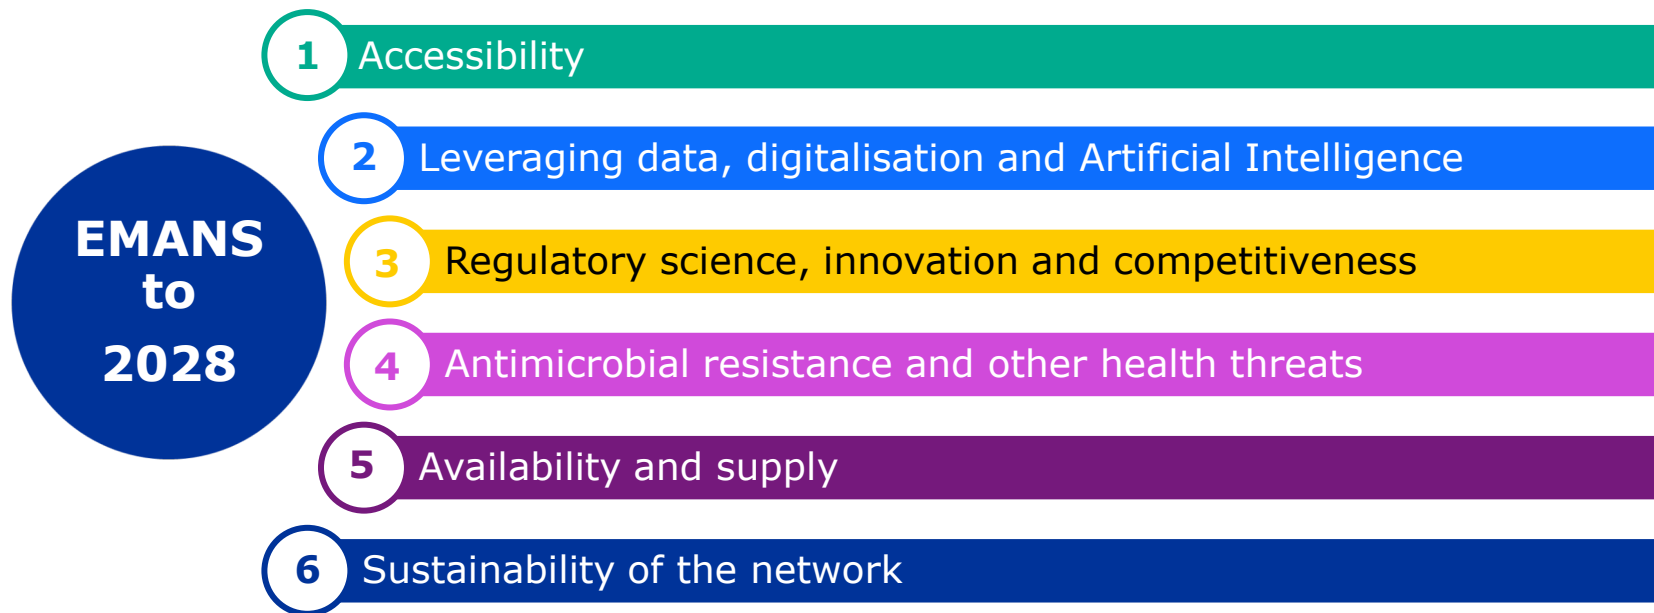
EMANS to 2028

1 Accessibility

2 Leveraging data, digitalisation and Artificial Intelligence

3 Regulatory science, innovation and competitiveness

4 Antimicrobial resistance and other health threats

5 Availability and supply

6 Sustainability of the network